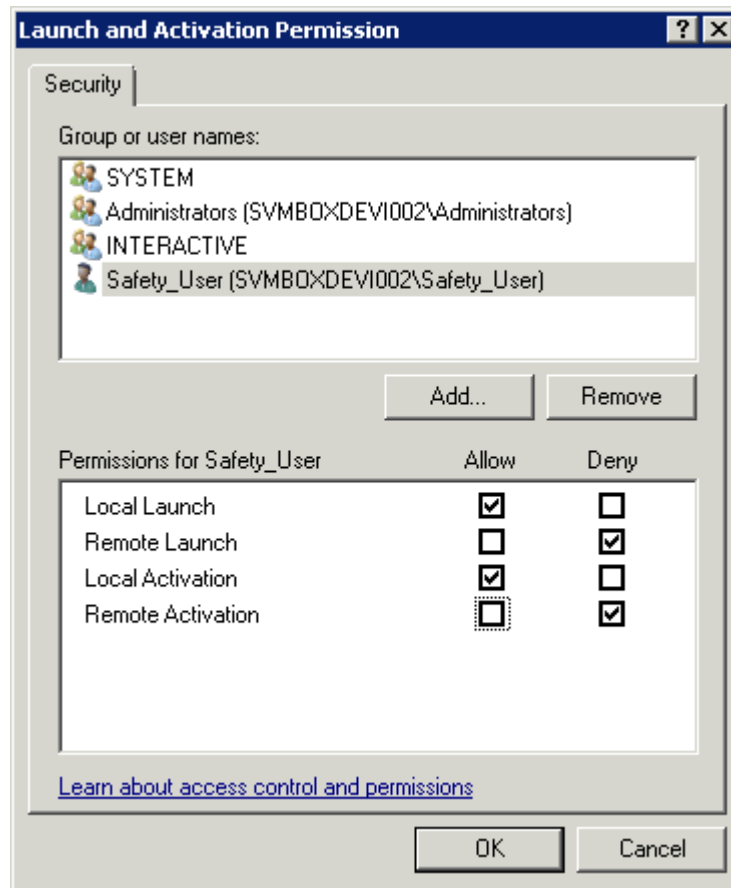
Launch and Activation Permission

?

Security

Group or user names:

SYSTEM

Administrators (SVMBOXDEVI002\Administrators)

INTERACTIVE

Safety_User (SVMBOXDEVI002\Safety_User)

Add...

Remove

| Permissions for Safety_User | Allow | Deny |
|---|---|---|
| Local Launch | ☑ | ☐ |
| Remote Launch | ☐ | ☑ |
| Local Activation | ☑ | ☐ |
| Remote Activation | ☐ | ☑ |

Learn about access control and permissions

OK

Cancel